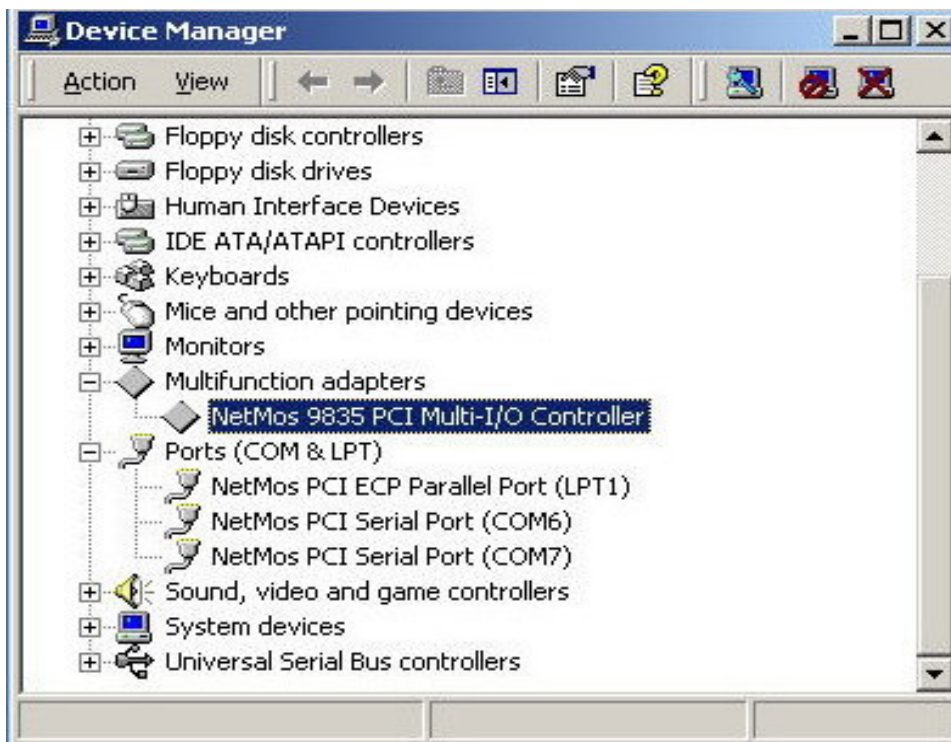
Device Manager

Action View

Floppy disk controllers
Floppy disk drives
Human Interface Devices
IDE ATA/ATAPI controllers
Keyboards
Mice and other pointing devices
Monitors
Multifunction adapters
NetMos 9835 PCI Multi-I/O Controller
Ports (COM & LPT)
NetMos PCI ECP Parallel Port (LPT1)
NetMos PCI Serial Port (COM6)
NetMos PCI Serial Port (COM7)
Sound, video and game controllers
System devices
Universal Serial Bus controllers